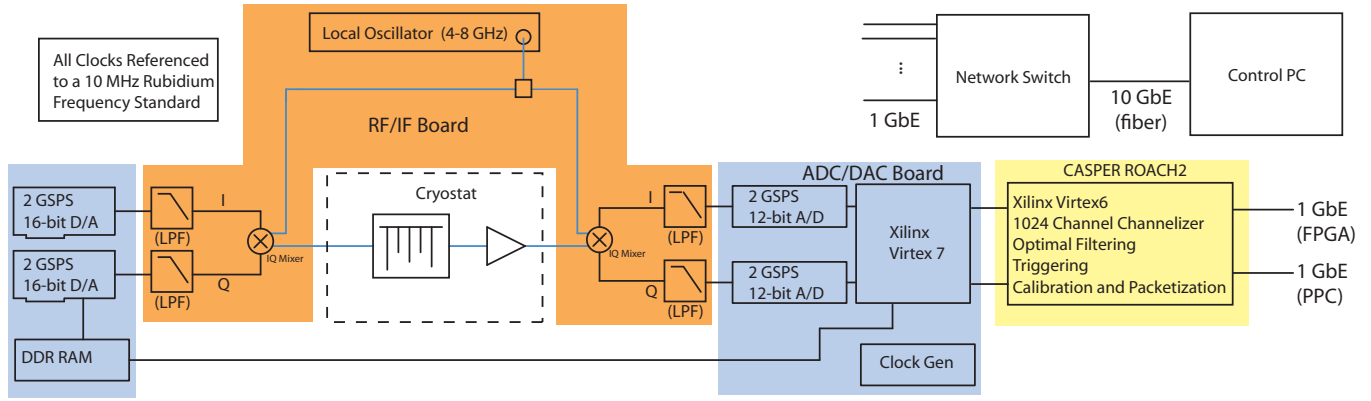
All Clocks Referenced to a 10 MHz Rubidium Frequency Standard

Local Oscillator (4-8 GHz)

RF/IF Board

Network Switch

Control PC

⋮

1 GbE

10 GbE (fiber)

2 GSPS 16-bit D/A

(LPF)

I

2 GSPS 16-bit D/A

(LPF)

Q

IQ Mixer

Cryostat

IQ Mixer

I

(LPF)

Q

(LPF)

ADC/DAC Board

2 GSPS 12-bit A/D

2 GSPS 12-bit A/D

Xilinx Virtex 7

CASPER ROACH2

Xilinx Virtex6
1024 Channel Channelizer
Optimal Filtering
Triggering
Calibration and Packetization

1 GbE (FPGA)

1 GbE (PPC)

DDR RAM

Clock Gen